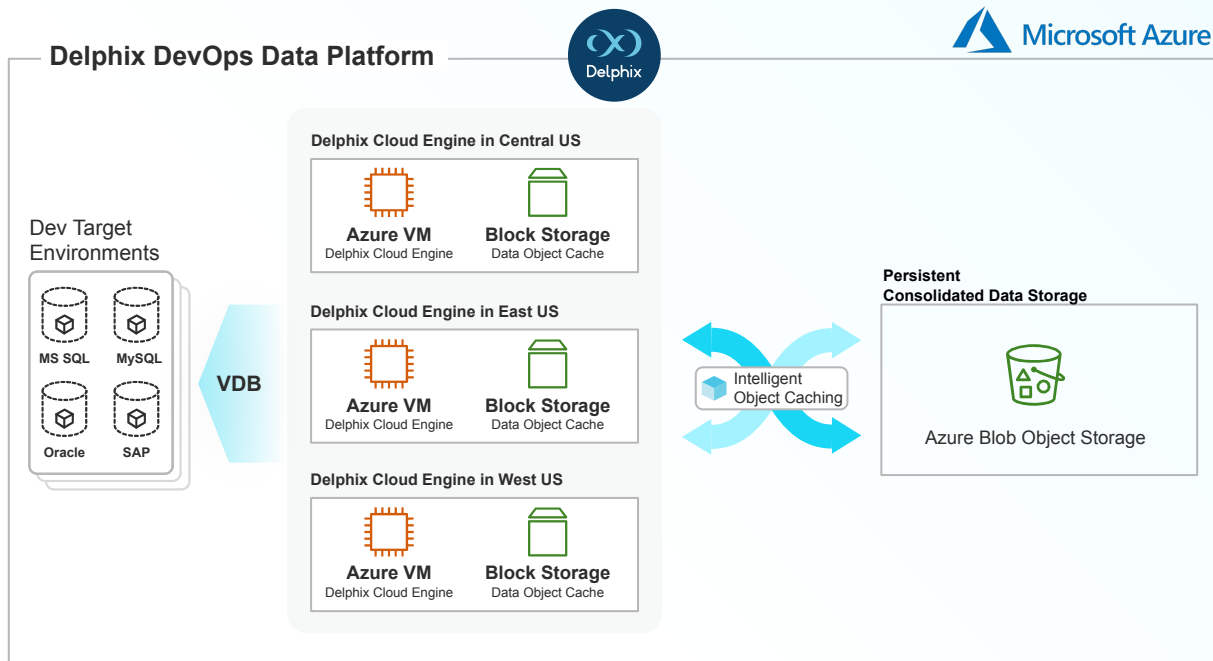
Delphix DevOps Data Platform

Delphix

Microsoft Azure

Dev Target Environments

MS SQL

MySQL

Oracle

SAP

VDB

Delphix Cloud Engine in Central US

Azure VM
Delphix Cloud Engine

Block Storage
Data Object Cache

Delphix Cloud Engine in East US

Azure VM
Delphix Cloud Engine

Block Storage
Data Object Cache

Delphix Cloud Engine in West US

Azure VM
Delphix Cloud Engine

Block Storage
Data Object Cache

Intelligent Object Caching

Persistent
Consolidated Data Storage

Azure Blob Object Storage